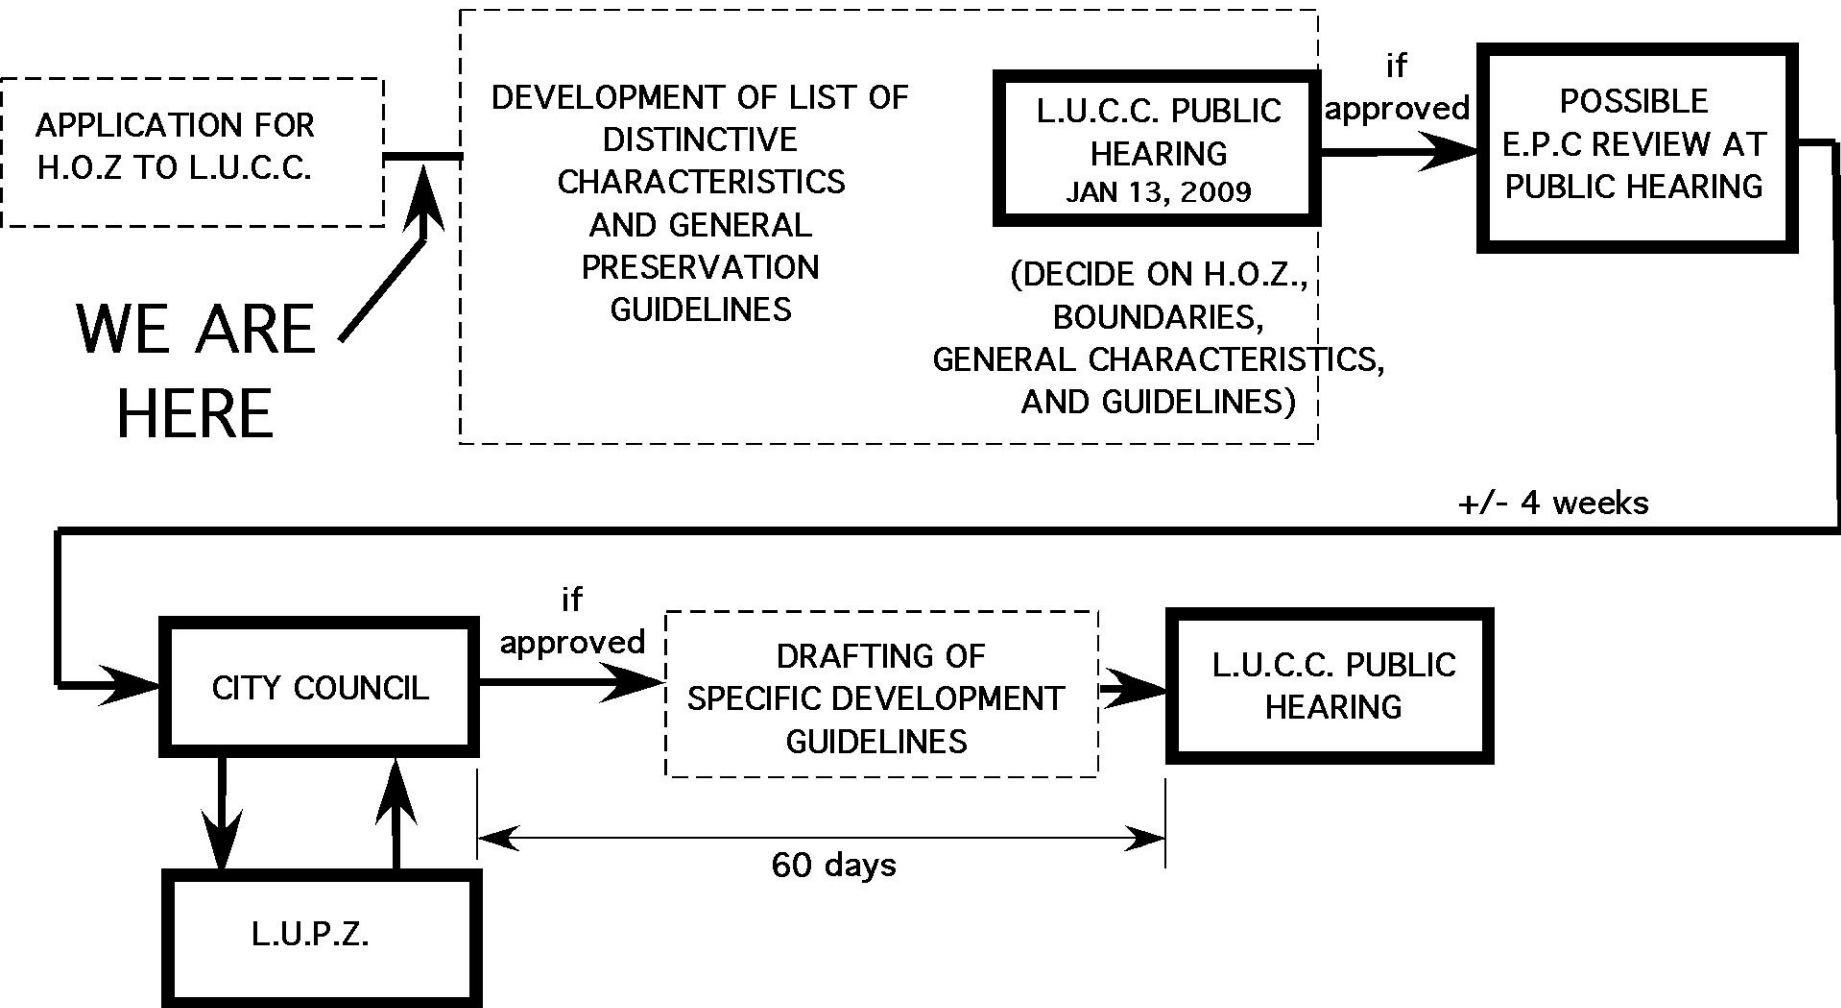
APPLICATION FOR H.O.Z TO L.U.C.C.

WE ARE HERE

DEVELOPMENT OF LIST OF DISTINCTIVE CHARACTERISTICS AND GENERAL PRESERVATION GUIDELINES

L.U.C.C. PUBLIC HEARING JAN 13, 2009

(DECIDE ON H.O.Z., BOUNDARIES, GENERAL CHARACTERISTICS, AND GUIDELINES)

if approved

POSSIBLE E.P.C REVIEW AT PUBLIC HEARING

+/- 4 weeks

CITY COUNCIL

if approved

DRAFTING OF SPECIFIC DEVELOPMENT GUIDELINES

L.U.C.C. PUBLIC HEARING

L.U.P.Z.

60 days